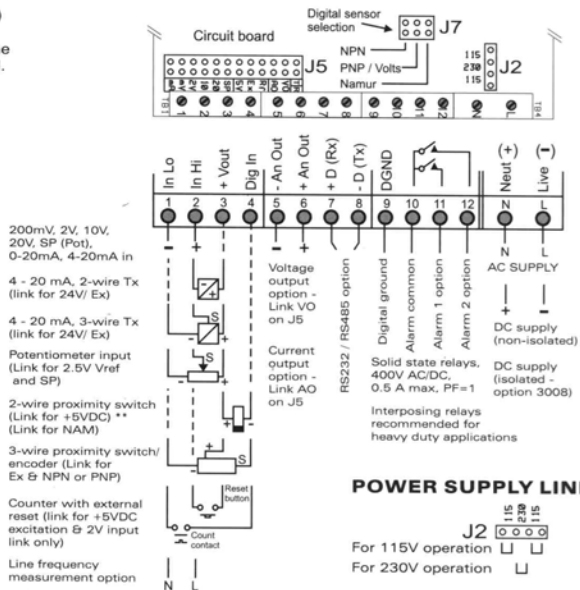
Digital sensor selection
J7
Circuit board
NPN
PNP / Volts
Namur
J5
115
230
115
J2
TB1
1 2 3 4 5 6 7 8 9 10 11 12
N L
TB4

In Lo
In Hi
+ Vout
Dig In
- An Out
+ An Out
+ D (Rx)
- D (Tx)
DGND
(+) Neut
(−) Live

1 2 3 4 5 6 7 8 9 10 11 12 N L

200mV, 2V, 10V, 20V, SP (Pot), 0-20mA, 4-20mA in

4 - 20 mA, 2-wire Tx (link for 24V/ Ex)

4 - 20 mA, 3-wire Tx (link for 24V/ Ex)

Potentiometer input (Link for 2.5V Vref and SP)

2-wire proximity switch (Link for +5VDC) ** (Link for NAM)

3-wire proximity switch/ encoder (Link for Ex & NPN or PNP)

Counter with external reset (link for +5VDC excitation & 2V input link only)

Line frequency measurement option

N L

S
S
S
Reset button
Count contact

Voltage output option - Link VO on J5

Current output option - Link AO on J5

RS232 / RS485 option

Digital ground
Alarm common
Alarm 1 option
Alarm 2 option

Solid state relays, 400V AC/DC, 0.5 A max, PF=1

Interposing relays recommended for heavy duty applications

N L
AC SUPPLY

DC supply (non-isolated)

DC supply (isolated - option 3008)

POWER SUPPLY LIN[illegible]

J2 115 230 115
For 115V operation
For 230V operation